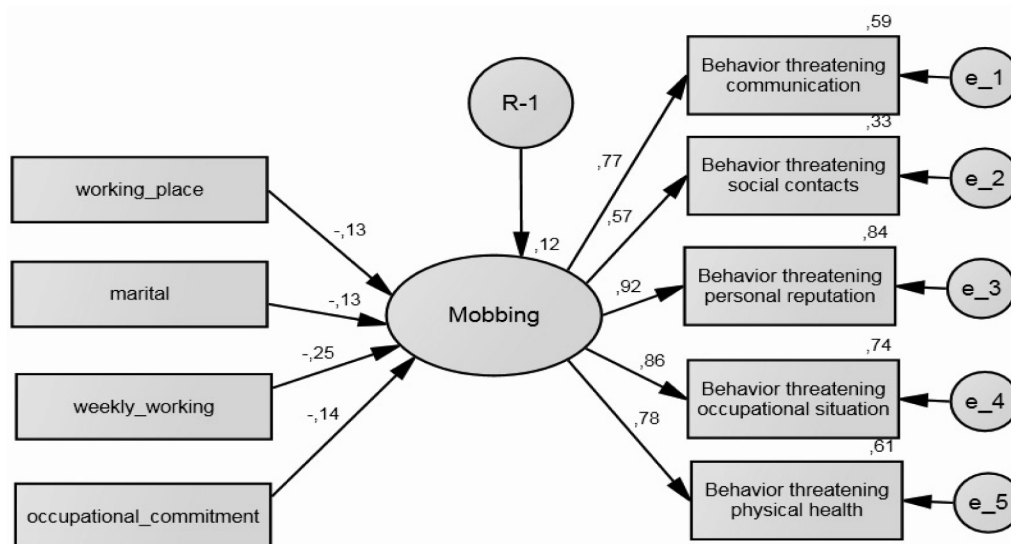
R-1

,12

working_place

-,13

marital

-,13

weekly_working

-,25

occupational_commitment

-,14

Mobbing

,77

,57

,92

,86

,78

,59

Behavior threatening communication

e_1

,33

Behavior threatening social contacts

e_2

,84

Behavior threatening personal reputation

e_3

,74

Behavior threatening occupational situation

e_4

,61

Behavior threatening physical health

e_5